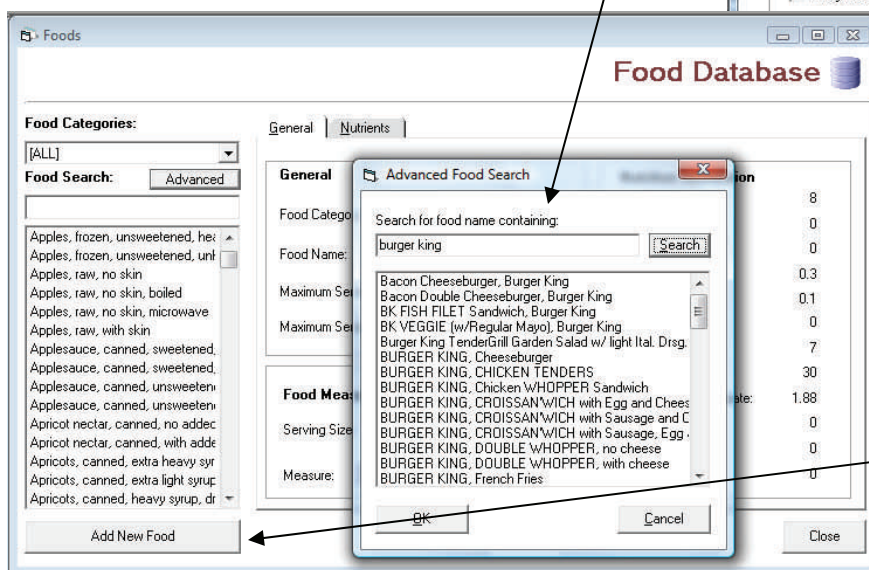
Foods

Food Database

Food Categories:

[ALL]

Food Search:

Advanced

Apples, frozen, unsweetened, hea
Apples, frozen, unsweetened, unh
Apples, raw, no skin
Apples, raw, no skin, boiled
Apples, raw, no skin, microwave
Apples, raw, with skin
Applesauce, canned, sweetened,
Applesauce, canned, sweetened,
Applesauce, canned, unsweeten
Applesauce, canned, unsweeten
Apricot nectar, canned, no addec
Apricot nectar, canned, with adde
Apricots, canned, extra heavy syr
Apricots, canned, extra light syrup
Apricots, canned, heavy syrup, dr

Add New Food

General | Nutrients

General

Food Catego

Food Name:

Maximum Se

Maximum Se

Food Mea

Serving Size

Measure:

ion

8
0
0
0.3
0.1
0
7
30
ate: 1.88
0
0
0

Close

Advanced Food Search

Search for food name containing:

burger king

Search

Bacon Cheeseburger, Burger King
Bacon Double Cheeseburger, Burger King
BK FISH FILET Sandwich, Burger King
BK VEGGIE (w/Regular Mayo), Burger King
Burger King TenderGrill Garden Salad w/ light Ital. Drsg.
BURGER KING, Cheeseburger
BURGER KING, CHICKEN TENDERS
BURGER KING, Chicken WHOPPER Sandwich
BURGER KING, CROISSAN'WICH with Egg and Chees
BURGER KING, CROISSAN'WICH with Sausage and C
BURGER KING, CROISSAN'WICH with Sausage, Egg
BURGER KING, DOUBLE WHOPPER, no cheese
BURGER KING, DOUBLE WHOPPER, with cheese
BURGER KING, French Fries

OK

Cancel